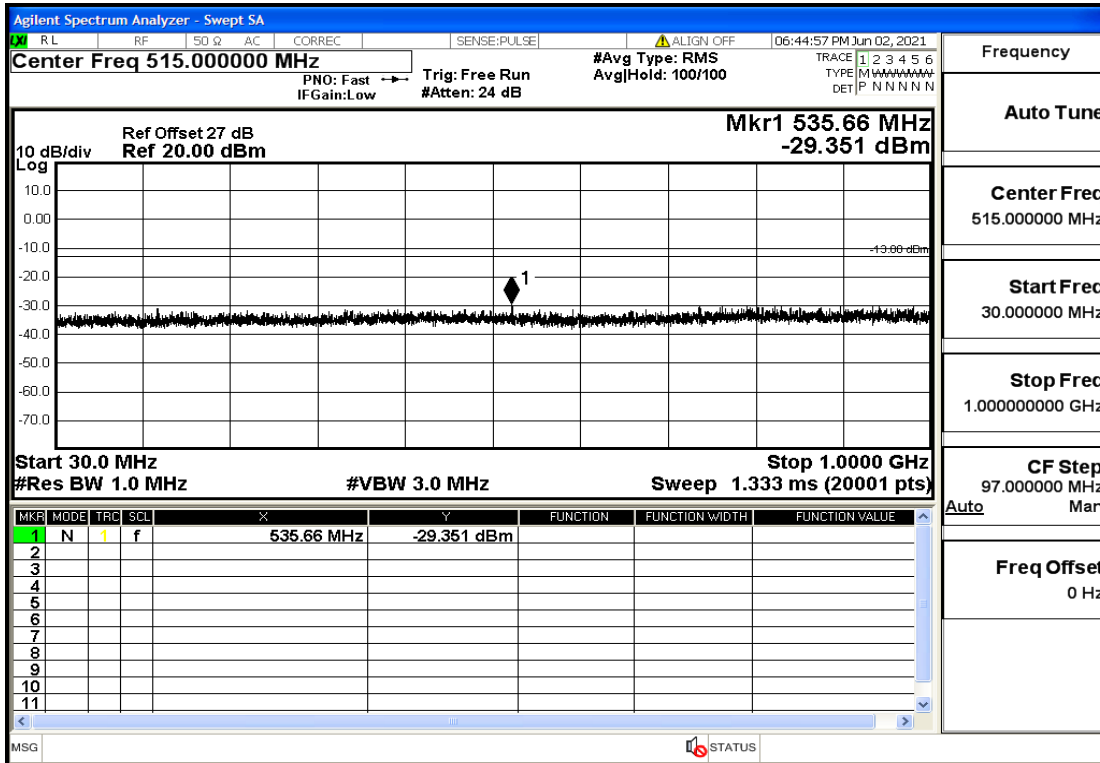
Agilent Spectrum Analyzer - Swept SA

LXI RL RF 50 Ω AC CORREC SENSE:PULSE ALIGN OFF 06:44:57 PM Jun 02, 2021

Center Freq 515.000000 MHz

PNO: Fast IFGain:Low Trig: Free Run #Atten: 24 dB #Avg Type: RMS Avg|Hold: 100/100 TRACE 1 2 3 4 5 6 TYPE M DET P N N N N N

Ref Offset 27 dB
10 dB/div Ref 20.00 dBm

Mkr1 535.66 MHz
-29.351 dBm

Log
10.0
0.00
-10.0
-20.0
-30.0
-40.0
-50.0
-60.0
-70.0

-13.00 dBm

1

Start 30.0 MHz
#Res BW 1.0 MHz
#VBW 3.0 MHz
Stop 1.0000 GHz
Sweep 1.333 ms (20001 pts)

| MKR | MODE | TRC | SCL | X | Y | FUNCTION | FUNCTION WIDTH | FUNCTION VALUE |
|---|---|---|---|---|---|---|---|---|
| 1 | N | 1 | f | 535.66 MHz | -29.351 dBm | | | |
| 2 | | | | | | | | |
| 3 | | | | | | | | |
| 4 | | | | | | | | |
| 5 | | | | | | | | |
| 6 | | | | | | | | |
| 7 | | | | | | | | |
| 8 | | | | | | | | |
| 9 | | | | | | | | |
| 10 | | | | | | | | |
| 11 | | | | | | | | |

MSG
STATUS

Frequency

Auto Tune

Center Freq
515.000000 MHz

Start Freq
30.000000 MHz

Stop Freq
1.000000000 GHz

CF Step
97.000000 MHz
Auto Man

Freq Offset
0 Hz